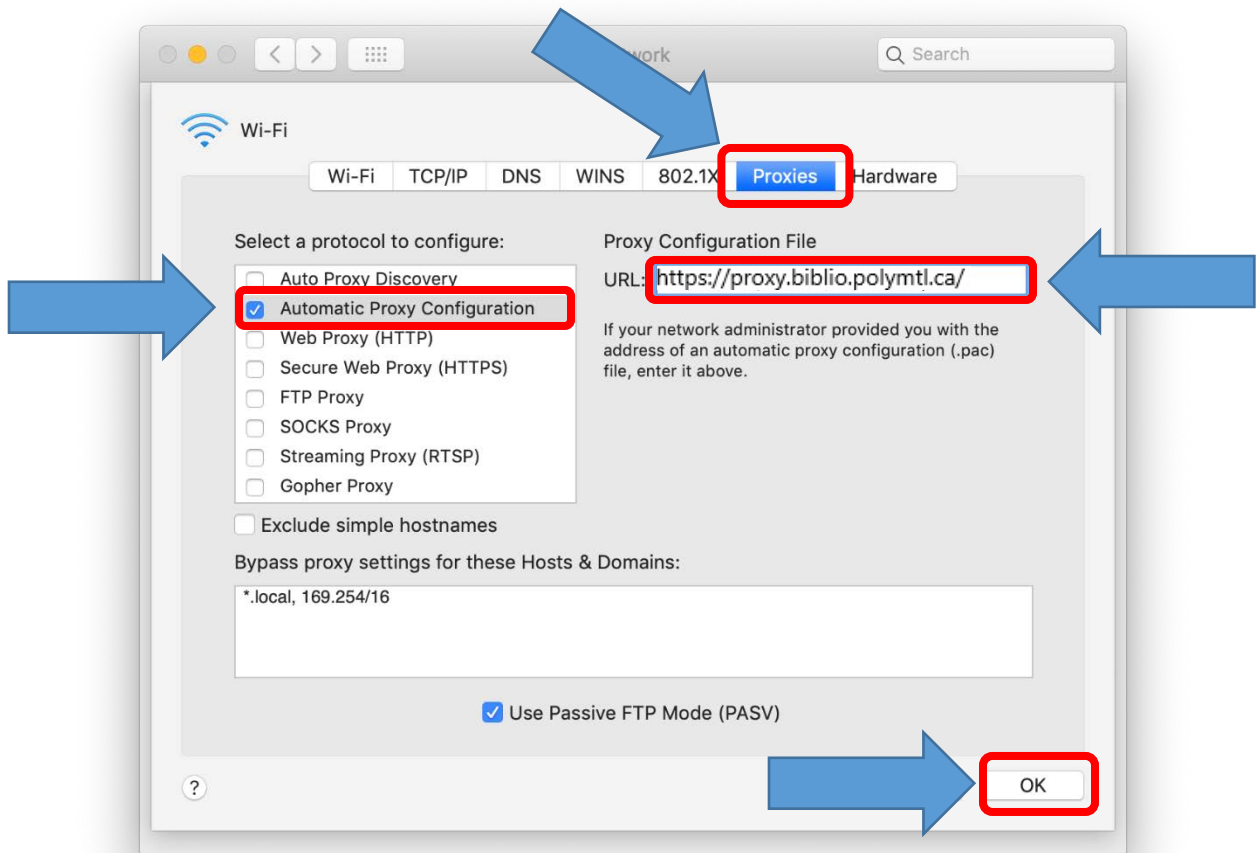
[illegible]work

Search

Wi-Fi

Wi-Fi | TCP/IP | DNS | WINS | 802.1X | Proxies | Hardware

Select a protocol to configure:

Auto Proxy Discovery
Automatic Proxy Configuration
Web Proxy (HTTP)
Secure Web Proxy (HTTPS)
FTP Proxy
SOCKS Proxy
Streaming Proxy (RTSP)
Gopher Proxy

Proxy Configuration File

URL: https://proxy.biblio.polymtl.ca/

If your network administrator provided you with the address of an automatic proxy configuration (.pac) file, enter it above.

Exclude simple hostnames

Bypass proxy settings for these Hosts & Domains:

*.local, 169.254/16

Use Passive FTP Mode (PASV)

?

OK